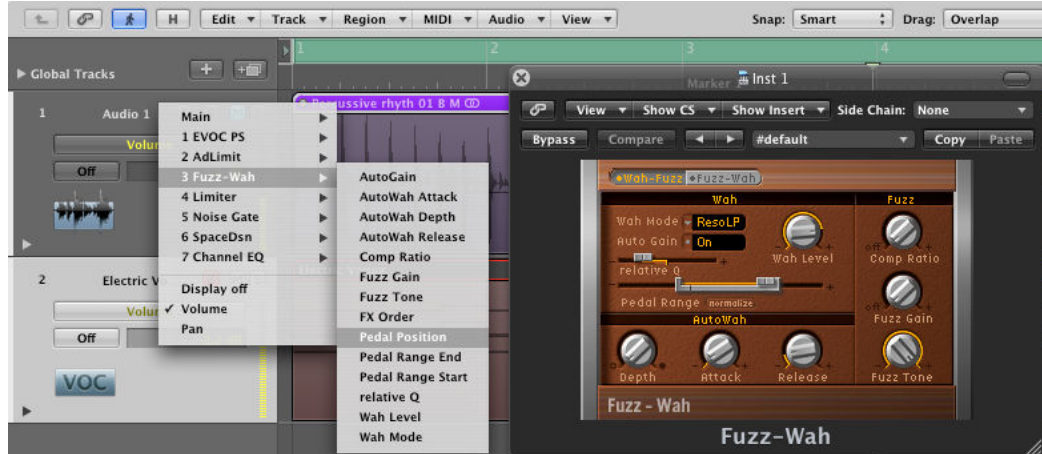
H Edit Track Region MIDI Audio View Snap: Smart Drag: Overlap

Global Tracks

1 2 3 4

Marker Inst 1

1 Audio 1

Volume

Off

Percussive rhyth 01 B M

Main
1 EVOC PS
2 AdLimit
3 Fuzz-Wah
4 Limiter
5 Noise Gate
6 SpaceDsn
7 Channel EQ
Display off
✓ Volume
Pan

AutoGain
AutoWah Attack
AutoWah Depth
AutoWah Release
Comp Ratio
Fuzz Gain
Fuzz Tone
FX Order
Pedal Position
Pedal Range End
Pedal Range Start
relative Q
Wah Level
Wah Mode

2 Electric V

Volu

Off

VOC

View Show CS Show Insert Side Chain: None

Bypass Compare #default Copy Paste

Wah-Fuzz Fuzz-Wah

Wah

Fuzz

Wah Mode ResoLP

Auto Gain On

relative Q

Wah Level

Comp Ratio

Pedal Range normalize

Fuzz Gain

AutoWah

Depth Attack Release Fuzz Tone

Fuzz - Wah

Fuzz-Wah